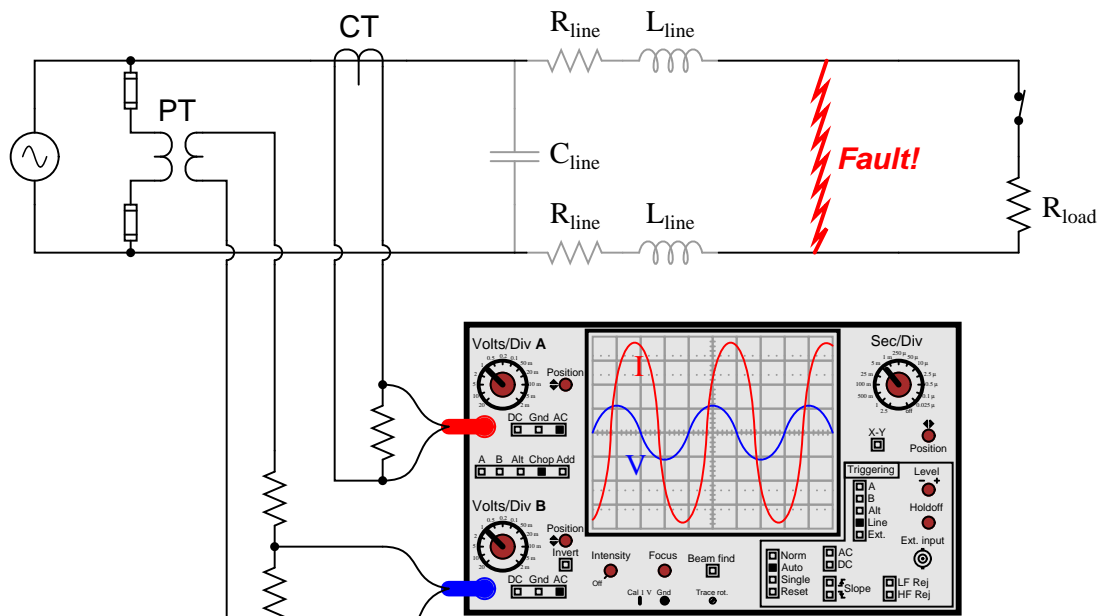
CT

$R_{line}$ $L_{line}$

PT

$C_{line}$

Fault!

$R_{line}$ $L_{line}$

$R_{load}$

Volts/Div A

Position

DC Gnd AC

A B Alt Chop Add

Volts/Div B

Position

Invert

DC Gnd AC

I

V

Intensity Off

Focus

Beam find

Cal 1 V Gnd

Trace rot.

Sec/Div

X-Y

Position

Triggering

A
B
Alt
Line
Ext.

Level

Holdoff

Ext. input

Norm
Auto
Single
Reset

AC
DC

Slope

LF Rej
HF Rej